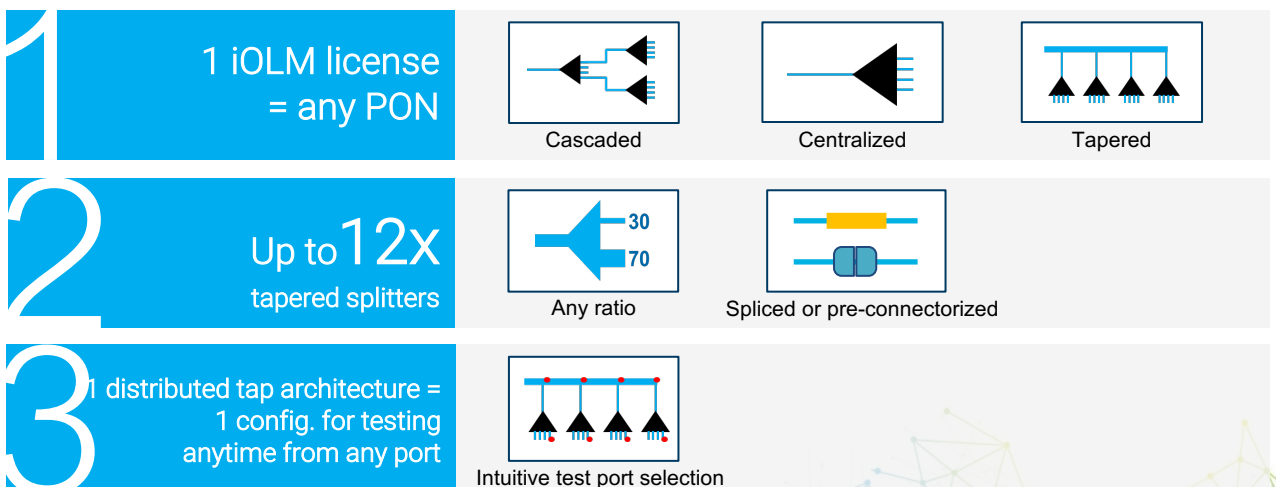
1

1 iOLM license = any PON

Cascaded

Centralized

Tapered

2

Up to 12x tapered splitters

30

70

Any ratio

Spliced or pre-connectorized

3

1 distributed tap architecture = 1 config. for testing anytime from any port

Intuitive test port selection